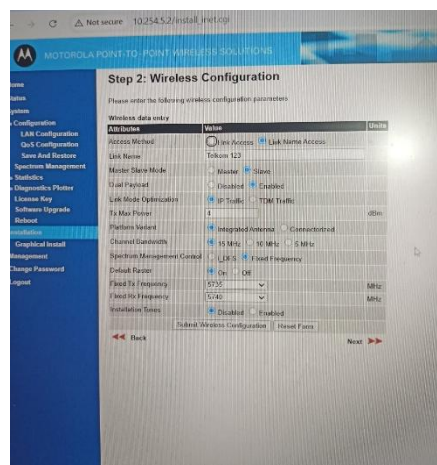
Not secure 10.254.5.2/install_inst.cgi

MOTOROLA POINT-TO-POINT WIRELESS SOLUTIONS

Home
Status
System
Configuration
LAN Configuration
QoS Configuration
Save And Restore
Spectrum Management
Statistics
Diagnostics Plotter
License Key
Software Upgrade
Reboot
Installation
Graphical Install
Management
Change Password
Logout

Step 2: Wireless Configuration

Please enter the following wireless configuration parameters

Wireless data entry

| Attributes | Value | Units |
|---|---|---|
| Access Method | Link Access ● Link Name Access | |
| Link Name | Telkom 123 | |
| Master Slave Mode | Master ● Slave | |
| Dual Payload | Disabled ● Enabled | |
| Link Mode Optimization | ● IP Traffic TDM Traffic | |
| Tx Max Power | 4 | dBm |
| Platform Variant | ● Integrated Antenna Connectorized | |
| Channel Bandwidth | ● 15 MHz 10 MHz 5 MHz | |
| Spectrum Management Control | i DFS ● Fixed Frequency | |
| Default Raster | ● On Off | |
| Fixed Tx Frequency | 5735 | MHz |
| Fixed Rx Frequency | 5740 | MHz |
| Installation Tones | ● Disabled Enabled | |

Submit Wireless Configuration Reset Form

Back

Next